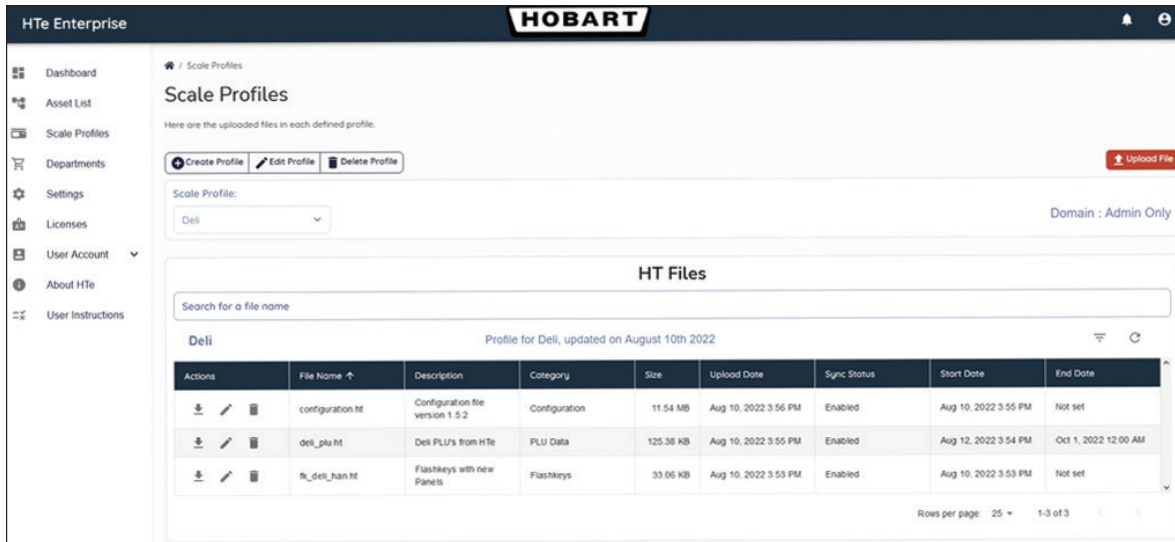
HTe Enterprise

HOBART

Dashboard
Asset List
Scale Profiles
Departments
Settings
Licenses
User Account
About HTe
User Instructions

/ Scale Profiles

Scale Profiles

Here are the uploaded files in each defined profile.

Create Profile
Edit Profile
Delete Profile

Upload File

Scale Profile:
Deli

Domain : Admin Only

HT Files

Search for a file name

Deli

Profile for Deli, updated on August 10th 2022

| Actions | File Name ↑ | Description | Category | Size | Upload Date | Sync Status | Start Date | End Date |
|---|---|---|---|---|---|---|---|---|
| | configuration.ht | Configuration file version 1.5.2 | Configuration | 11.54 MB | Aug 10, 2022 3:56 PM | Enabled | Aug 10, 2022 3:55 PM | Not set |
| | deli_plu.ht | Deli PLU's from HTe | PLU Data | 125.38 KB | Aug 10, 2022 3:55 PM | Enabled | Aug 12, 2022 3:54 PM | Oct 1, 2022 12:00 AM |
| | fk_deli_han.ht | Flashkeys with new Panels | Flashkeys | 33.06 KB | Aug 10, 2022 3:53 PM | Enabled | Aug 10, 2022 3:53 PM | Not set |

Rows per page: 25
1-3 of 3